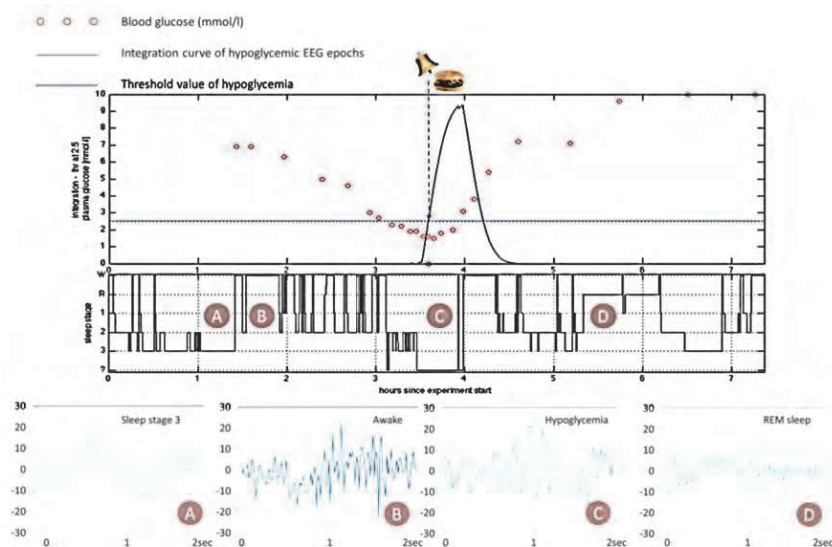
Blood glucose (mmol/l)

Integration curve of hypoglycemic EEG epochs

Threshold value of hypoglycemia

integration - thr at 2.5
plasma glucose [mmol]

10
9
8
7
6
5
4
3
2
1
0

0 1 2 3 4 5 6 7

sleep stage

W
R
1
2
3
?

A B C D

0 1 2 3 4 5 6 7

hours since experiment start

30
20
10
0
-10
-20
-30

Sleep stage 3

A

0 1 2sec

30
20
10
0
-10
-20
-30

Awake

B

0 1 2sec

Hypoglycemia

C

0 1 2sec

30
20
10
0
-10
-20
-30

REM sleep

D

0 1 2sec